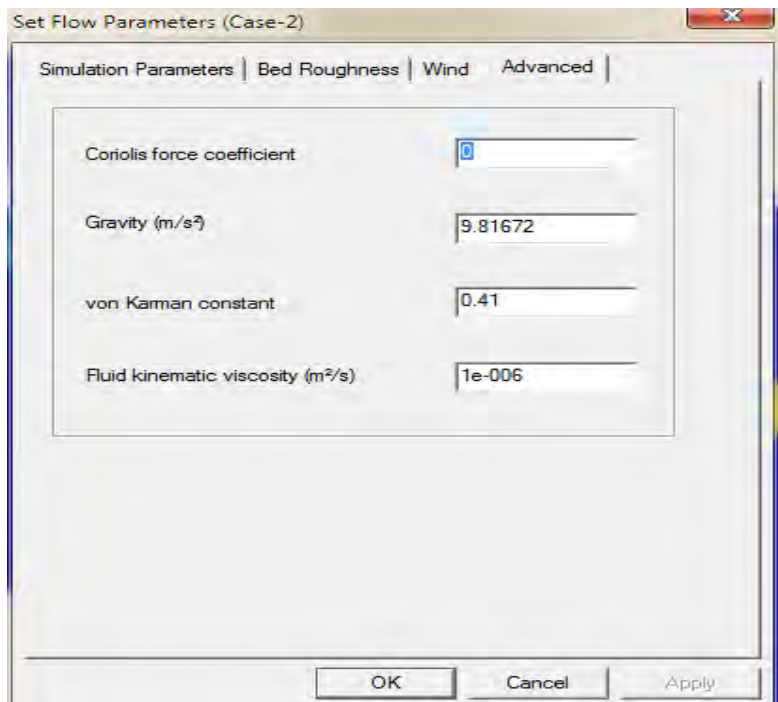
Set Flow Parameters (Case-2)

Simulation Parameters | Bed Roughness | Wind | Advanced

Coriolis force coefficient
0

Gravity (m/s²)
9.81672

von Karman constant
0.41

Fluid kinematic viscosity (m²/s)
1e-006

OK
Cancel
Apply